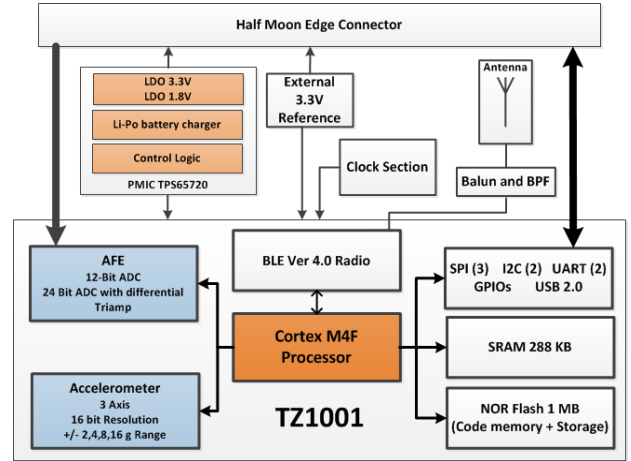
Half Moon Edge Connector

LDO 3.3V
LDO 1.8V

Li-Po battery charger

Control Logic

PMIC TPS65720

External
3.3V
Reference

Antenna

Clock Section

Balun and BPF

AFE
12-Bit ADC
24 Bit ADC with differential Triamp

BLE Ver 4.0 Radio

SPI (3) I2C (2) UART (2)
GPIOs USB 2.0

Cortex M4F
Processor

SRAM 288 KB

Accelerometer
3 Axis
16 bit Resolution
+/- 2,4,8,16 g Range

TZ1001

NOR Flash 1 MB
(Code memory + Storage)